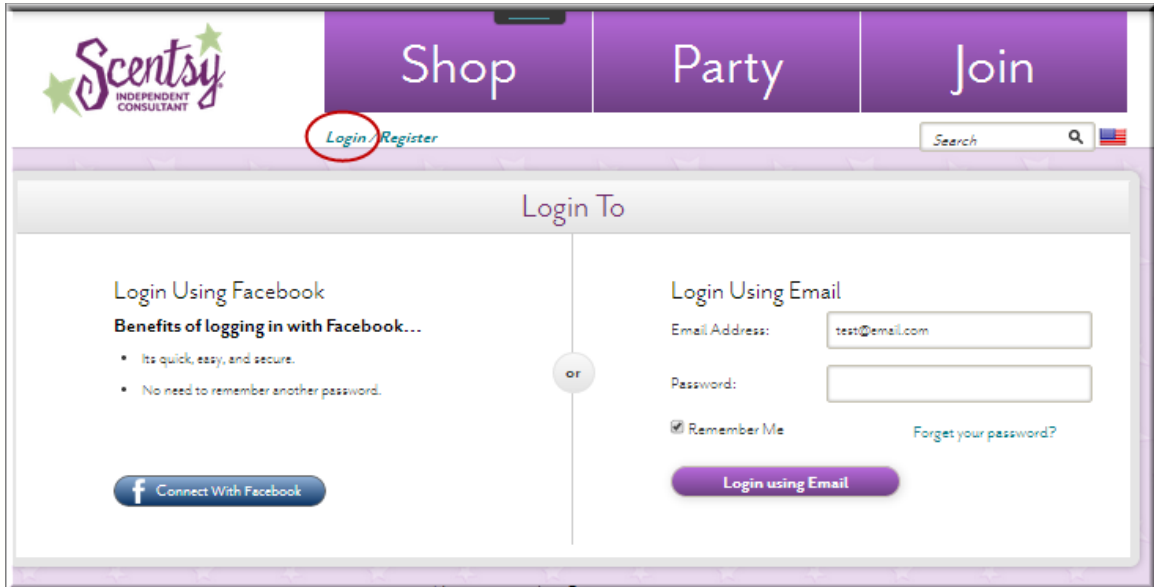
Scentsy
INDEPENDENT CONSULTANT

Shop

Party

Join

Login / Register

Search

Login To

Login Using Facebook

Benefits of logging in with Facebook...

- Its quick, easy, and secure.
- No need to remember another password.

Connect With Facebook

or

Login Using Email

Email Address: test@email.com

Password:

Remember Me

Forget your password?

Login using Email